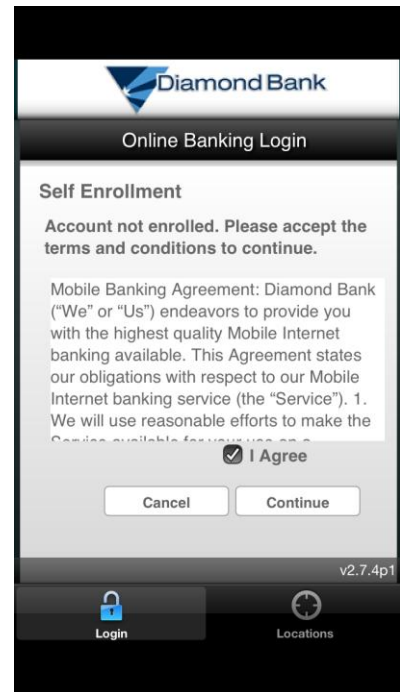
Diamond Bank

Online Banking Login

Self Enrollment

Account not enrolled. Please accept the terms and conditions to continue.

Mobile Banking Agreement: Diamond Bank ("We" or "Us") endeavors to provide you with the highest quality Mobile Internet banking available. This Agreement states our obligations with respect to our Mobile Internet banking service (the "Service"). 1. We will use reasonable efforts to make the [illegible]

I Agree

Cancel

Continue

v2.7.4p1

Login

Locations